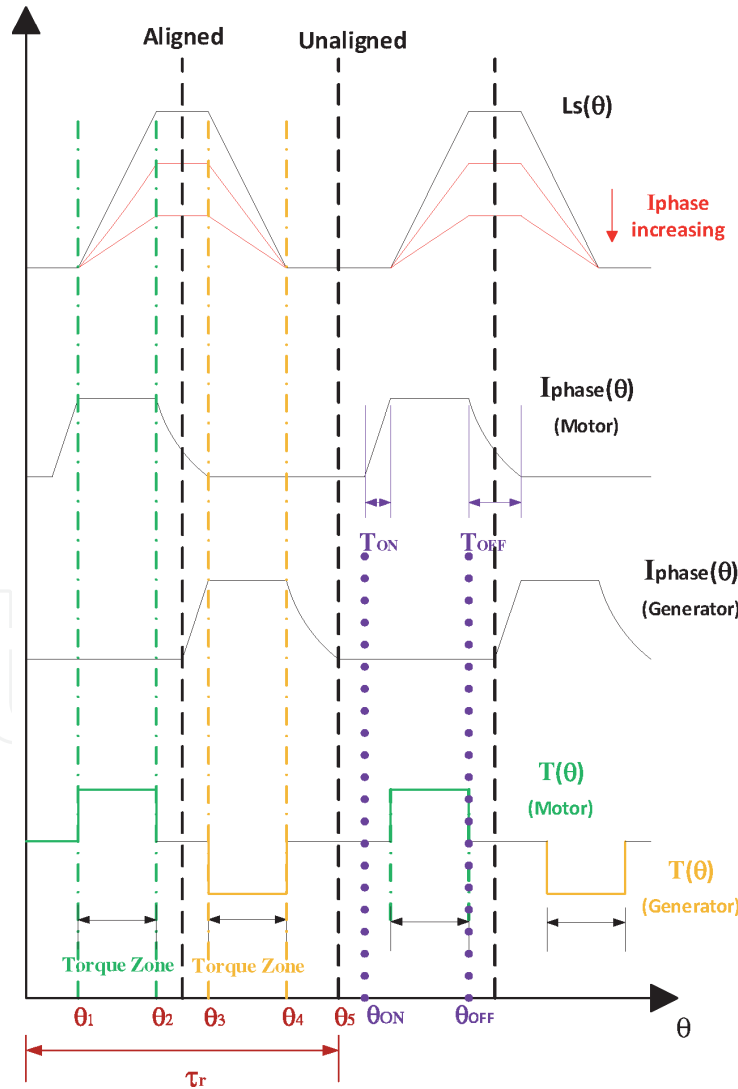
Aligned

Unaligned

Ls(θ)

Iphase increasing

Iphase(θ)
(Motor)

$T_{ON}$

$T_{OFF}$

Iphase(θ)
(Generator)

T(θ)
(Motor)

T(θ)
(Generator)

Torque Zone

Torque Zone

$\theta_1$ $\theta_2$ $\theta_3$ $\theta_4$ $\theta_5$ $\theta_{ON}$ $\theta_{OFF}$ θ

$\tau_r$